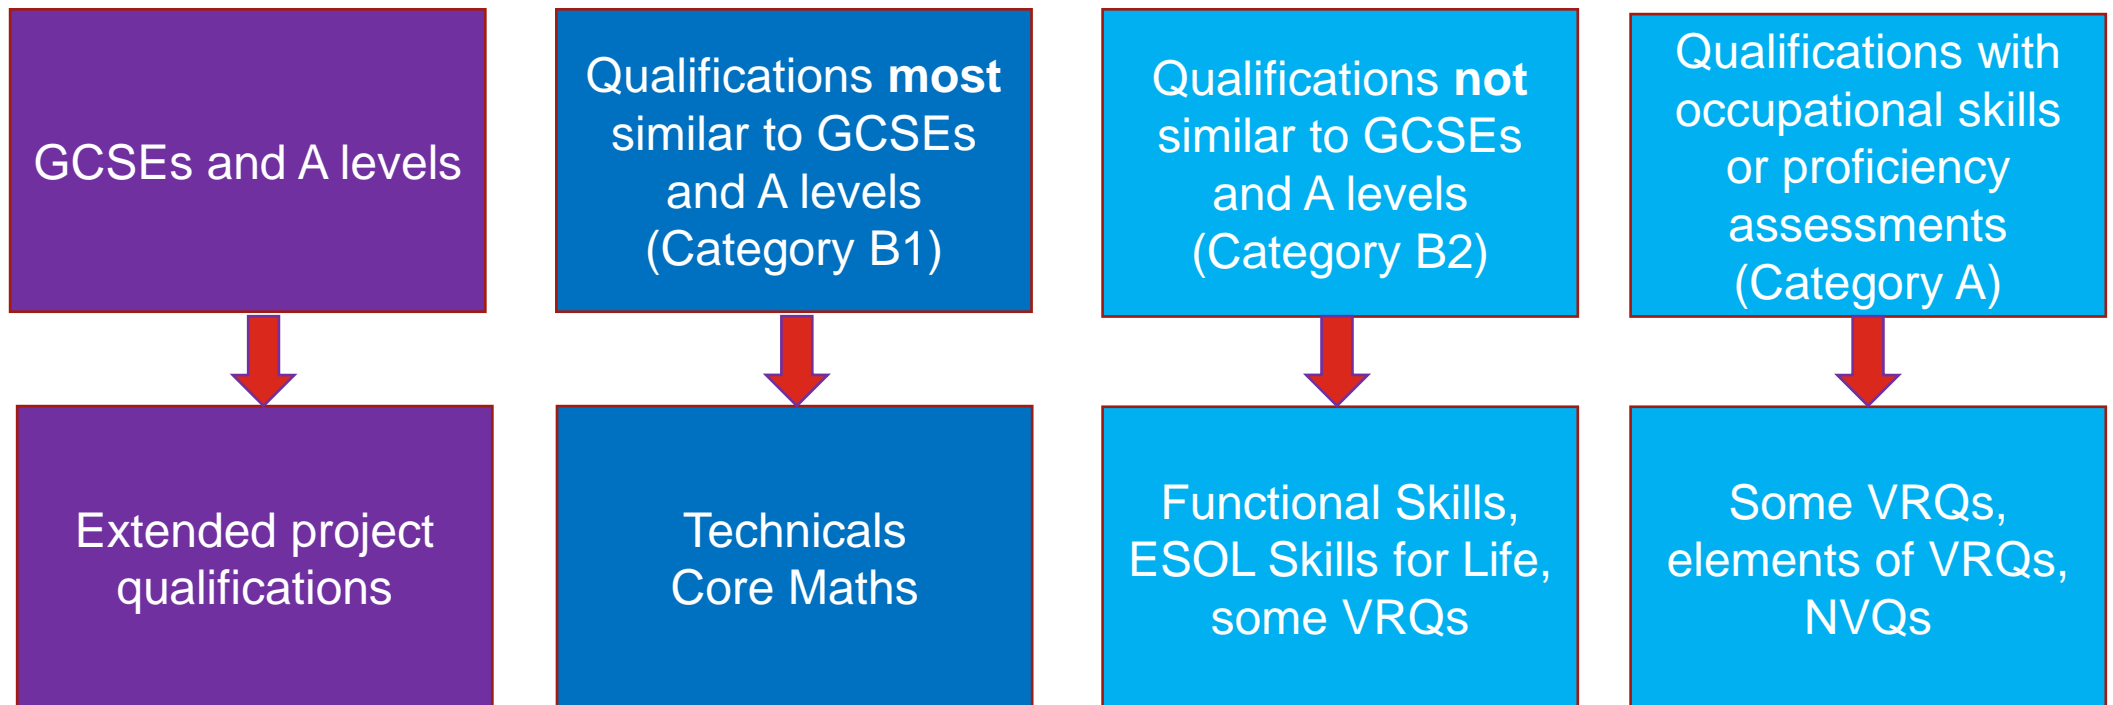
GCSEs and A levels

Qualifications **most** similar to GCSEs and A levels (Category B1)

Qualifications **not** similar to GCSEs and A levels (Category B2)

Qualifications with occupational skills or proficiency assessments (Category A)

Extended project qualifications

Technicals
Core Maths

Functional Skills, ESOL Skills for Life, some VRQs

Some VRQs, elements of VRQs, NVQs